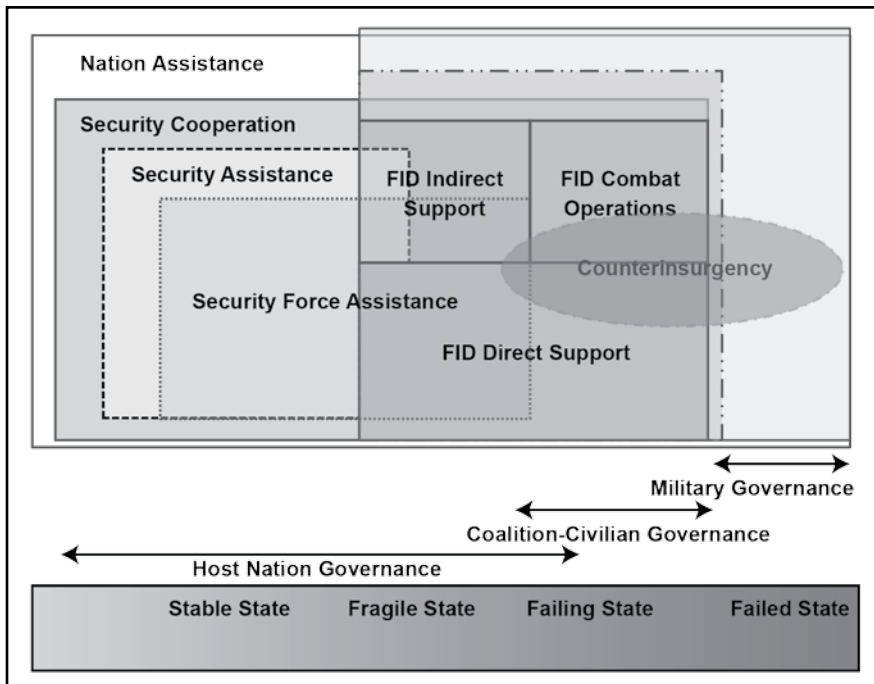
Nation Assistance

Security Cooperation

Security Assistance

FID Indirect Support

FID Combat Operations

Counterinsurgency

Security Force Assistance

FID Direct Support

Military Governance

Coalition-Civilian Governance

Host Nation Governance

Stable State

Fragile State

Failing State

Failed State